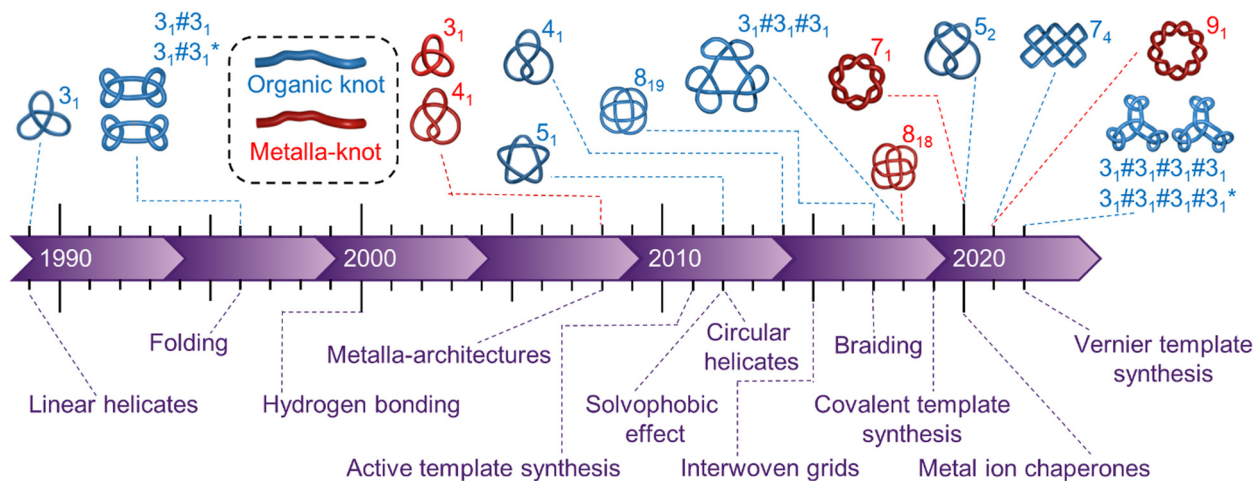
$3_1\#3_1$
$3_1\#3_1{}^*$

$3_1$

Organic knot

Metalla-knot

$3_1$

$4_1$

$4_1$

$8_{19}$

$5_1$

$3_1\#3_1\#3_1$

$7_1$

$8_{18}$

$5_2$

$7_4$

$9_1$

$3_1\#3_1\#3_1\#3_1$
$3_1\#3_1\#3_1\#3_1{}^*$

1990

2000

2010

2020

Folding

Metalla-architectures

Circular helicates

Braiding

Vernier template synthesis

Linear helicates

Hydrogen bonding

Solvophobic effect

Covalent template synthesis

Active template synthesis

Interwoven grids

Metal ion chaperones